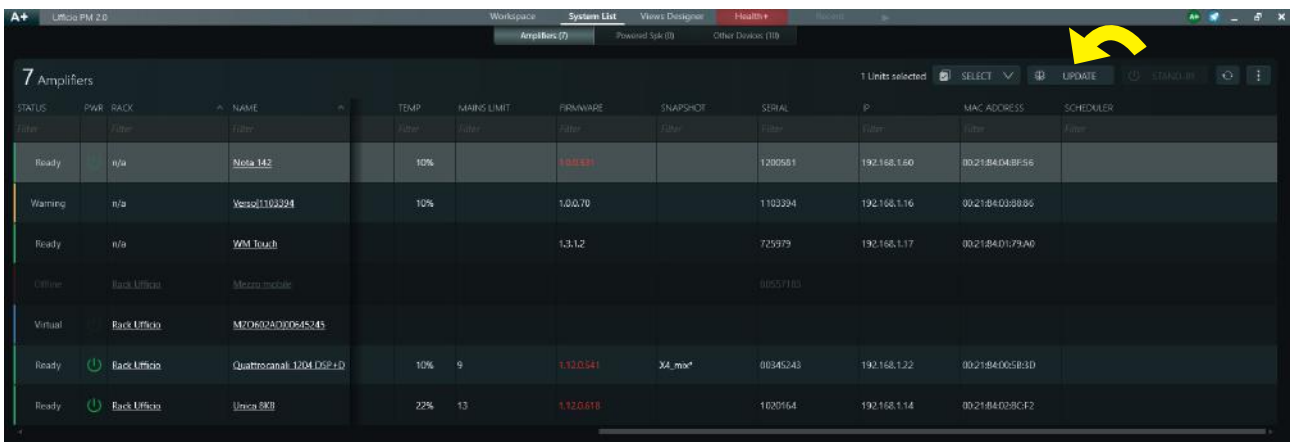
A+ Ufficio PM 2.0

Workspace System List Views Designer Health+ Recent

Amplifiers (7) Powered Spk (0) Other Devices (10)

7 Amplifiers

1 Units selected SELECT UPDATE STAND-BY

| STATUS | PWR | RACK | NAME | TEMP | MAINS LIMIT | FIRMWARE | SNAPSHOT | SERIAL | IP | MAC ADDRESS | SCHEDULER |
|---|---|---|---|---|---|---|---|---|---|---|---|
| Filter | | Filter | Filter | Filter | Filter | Filter | Filter | Filter | Filter | Filter | Filter |
| Ready | | n/a | Nota 142 | 10% | | 1.0.0.631 | | 1200581 | 192.168.1.60 | 00:21:84:04:BF:56 | |
| Warning | | n/a | Verso|1103394 | 10% | | 1.0.0.70 | | 1103394 | 192.168.1.16 | 00:21:84:03:88:86 | |
| Ready | | n/a | WM Touch | | | 1.3.1.2 | | 725979 | 192.168.1.17 | 00:21:84:01:79:A0 | |
| Offline | | Rack Ufficio | Mezzo mobile | | | | | 00557103 | | | |
| Virtual | | Rack Ufficio | MZO602AD|00645245 | | | | | | | | |
| Ready | | Rack Ufficio | Quattrocanali 1204 DSP+D | 10% | 9 | 1.12.0.541 | X4_mix* | 00345243 | 192.168.1.22 | 00:21:84:00:5B:3D | |
| Ready | | Rack Ufficio | Unica 8K8 | 22% | 13 | 1.12.0.618 | | 1020164 | 192.168.1.14 | 00:21:84:02:BC:F2 | |